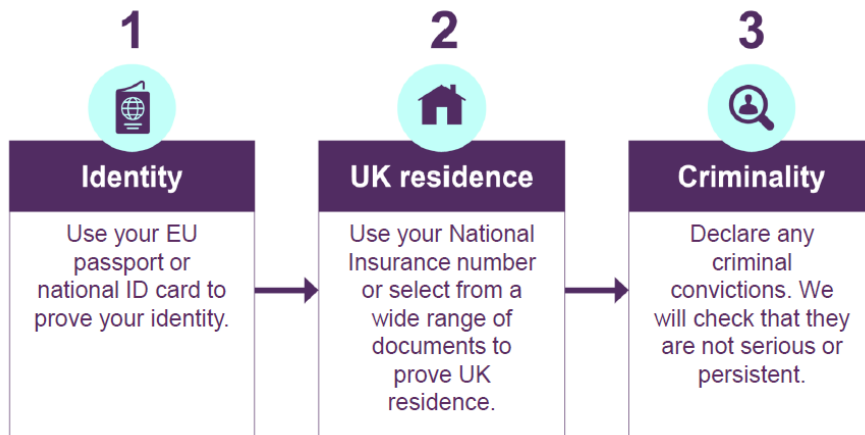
1

Identity

Use your EU passport or national ID card to prove your identity.

2

UK residence

Use your National Insurance number or select from a wide range of documents to prove UK residence.

3

Criminality

Declare any criminal convictions. We will check that they are not serious or persistent.